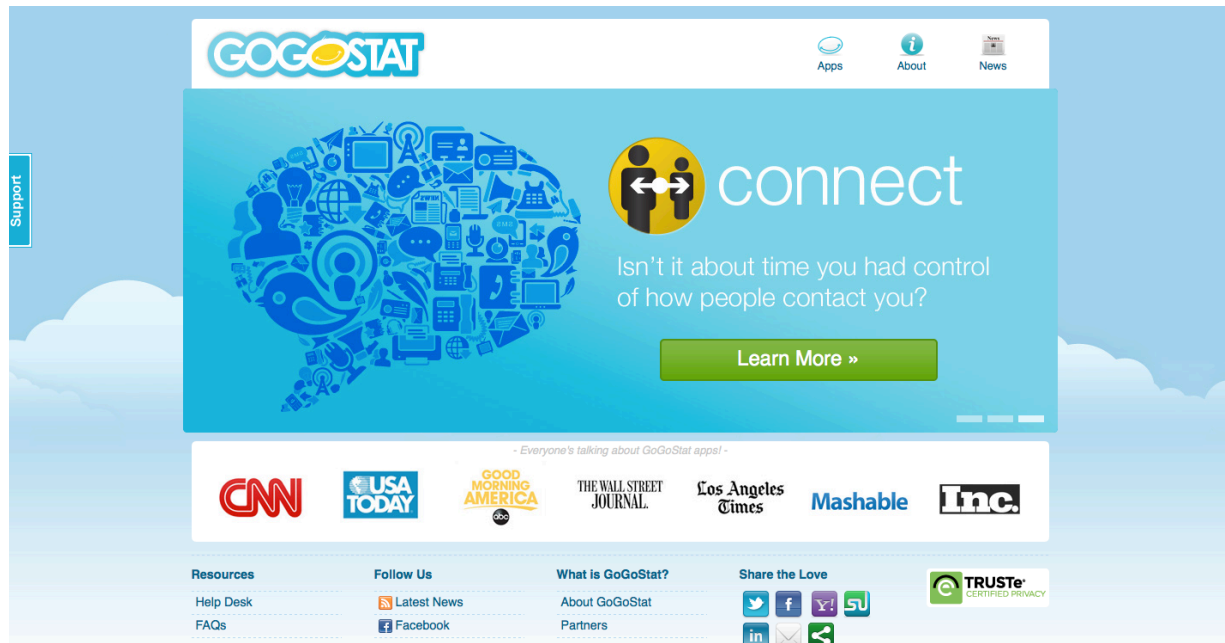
GOGOSTAT

Apps
About
News

Support

connect

Isn't it about time you had control of how people contact you?

Learn More »

- Everyone's talking about GoGoStat apps! -

CNN
USA TODAY
GOOD MORNING AMERICA
abc
THE WALL STREET JOURNAL.
Los Angeles Times
Mashable
Inc.

Resources
Help Desk
FAQs

Follow Us
Latest News
Facebook

What is GoGoStat?
About GoGoStat
Partners

Share the Love

TRUSTe
CERTIFIED PRIVACY